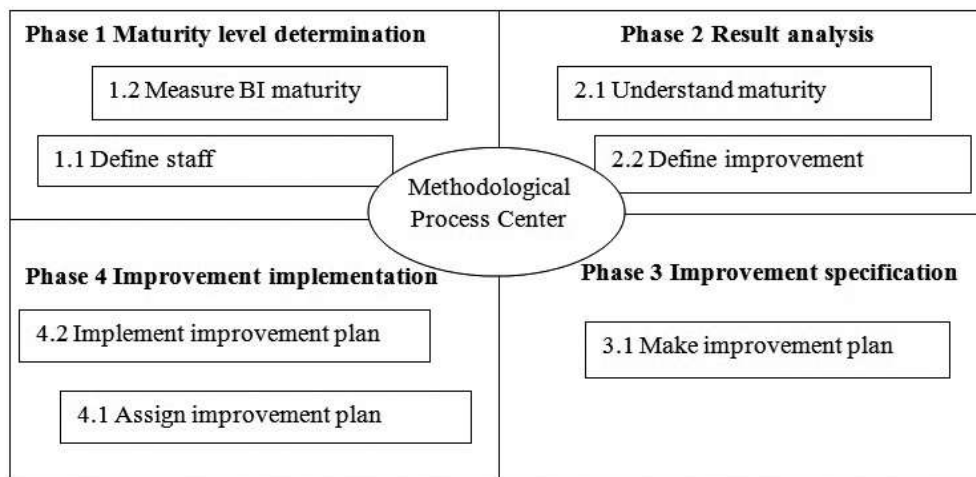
Phase 1 Maturity level determination

1.2 Measure BI maturity

1.1 Define staff

Phase 2 Result analysis

2.1 Understand maturity

2.2 Define improvement

Methodological Process Center

Phase 4 Improvement implementation

4.2 Implement improvement plan

4.1 Assign improvement plan

Phase 3 Improvement specification

3.1 Make improvement plan